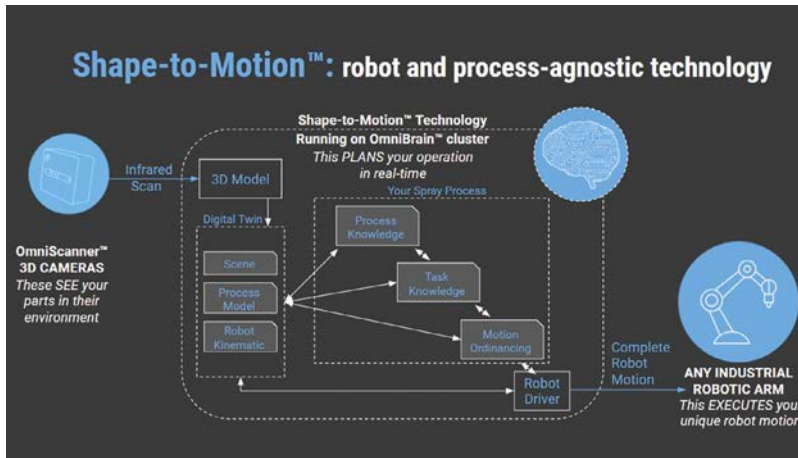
Shape-to-Motion™: robot and process-agnostic technology

Shape-to-Motion™ Technology Running on OmniBrain™ cluster
This PLANS your operation in real-time

Infrared Scan

3D Model

Digital Twin

Scene

Process Model

Robot Kinematic

Your Spray Process

Process Knowledge

Task Knowledge

Motion Ordinancing

Robot Driver

Complete Robot Motion

OmniScanner™ 3D CAMERAS
These SEE your parts in their environment

ANY INDUSTRIAL ROBOTIC ARM
This EXECUTES you unique robot motion